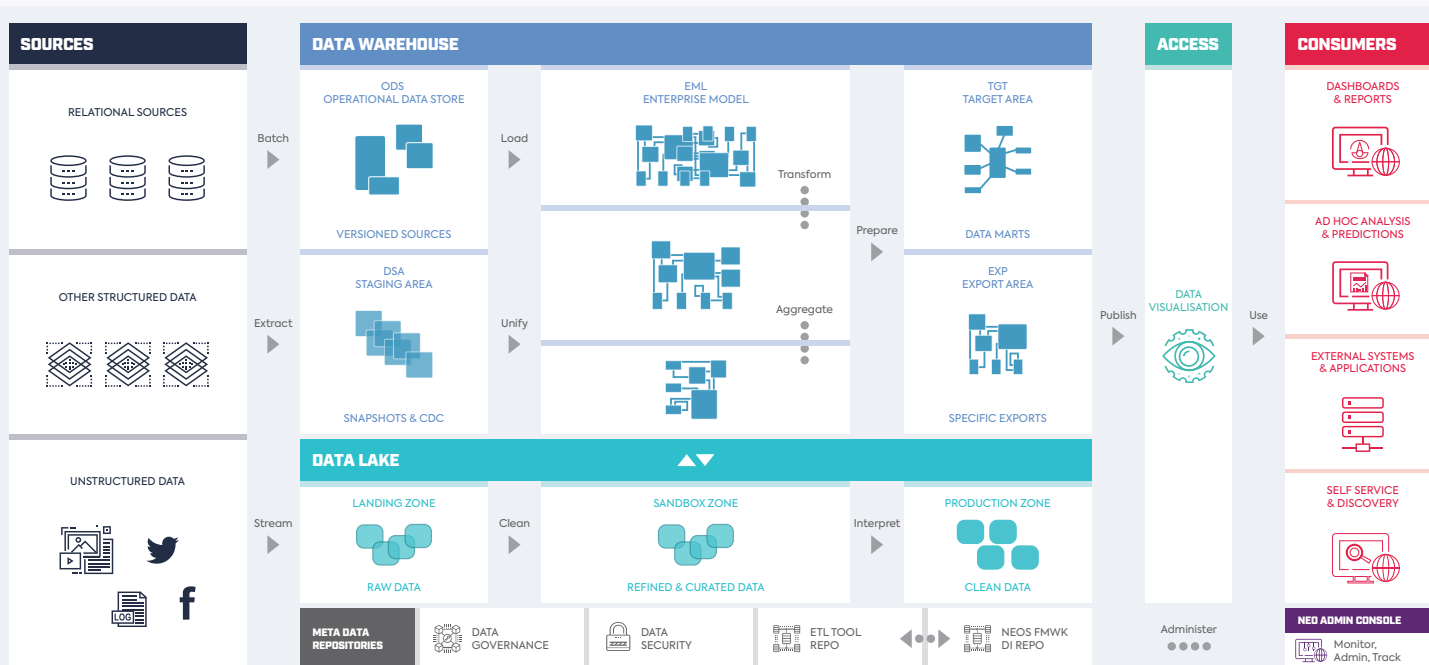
SOURCES

RELATIONAL SOURCES

OTHER STRUCTURED DATA

UNSTRUCTURED DATA

LOG

Batch

Extract

Stream

DATA WAREHOUSE

ODS
OPERATIONAL DATA STORE

VERSIONED SOURCES

DSA
STAGING AREA

SNAPSHOTS & CDC

Load

Unify

EML
ENTERPRISE MODEL

Transform

Aggregate

Prepare

TGT
TARGET AREA

DATA MARTS

EXP
EXPORT AREA

SPECIFIC EXPORTS

DATA LAKE

LANDING ZONE

RAW DATA

Clean

SANDBOX ZONE

REFINED & CURATED DATA

Interpret

PRODUCTION ZONE

CLEAN DATA

META DATA REPOSITORIES

DATA GOVERNANCE

DATA SECURITY

ETL TOOL REPO

NEOS FMWK DI REPO

ACCESS

Publish

DATA VISUALISATION

Administer

Use

CONSUMERS

DASHBOARDS & REPORTS

AD HOC ANALYSIS & PREDICTIONS

EXTERNAL SYSTEMS & APPLICATIONS

SELF SERVICE & DISCOVERY

NEO ADMIN CONSOLE

Monitor, Admin, Track